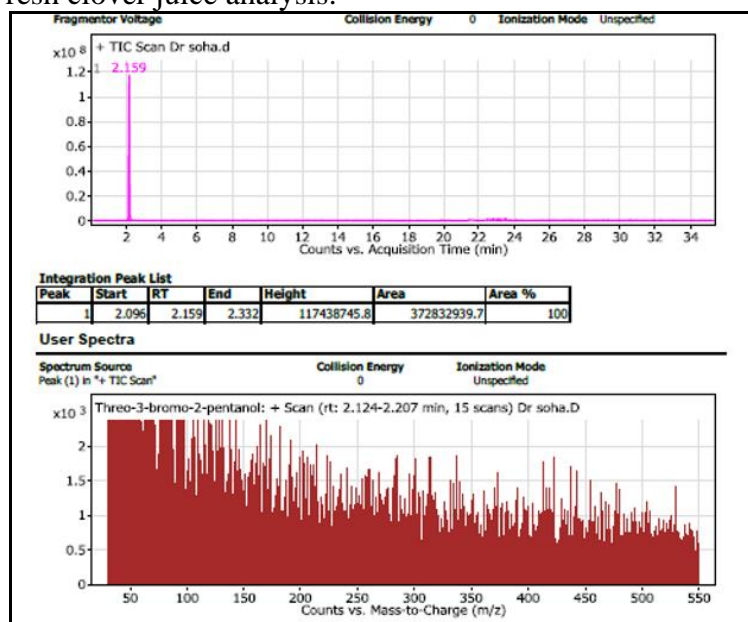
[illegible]resh clover juice analysis.

Fragmentor Voltage Collision Energy 0 Ionization Mode Unspecified

x10 8 + TIC Scan Dr soha.d

1.2 1 2.159

1

0.8

0.6

0.4

0.2

0

2 4 6 8 10 12 14 16 18 20 22 24 26 28 30 32 34

Counts vs. Acquisition Time (min)

Integration Peak List

| Peak | Start | RT | End | Height | Area | Area % |
|---|---|---|---|---|---|---|
| 1 | 2.096 | 2.159 | 2.332 | 117438745.8 | 372832939.7 | 100 |

User Spectra

Spectrum Source Collision Energy Ionization Mode
Peak (1) in "+ TIC Scan" 0 Unspecified

x10 3 Threo-3-bromo-2-pentanol: + Scan (rt: 2.124-2.207 min, 15 scans) Dr soha.D

2

1.5

1

0.5

0

50 100 150 200 250 300 350 400 450 500 550

Counts vs. Mass-to-Charge (m/z)